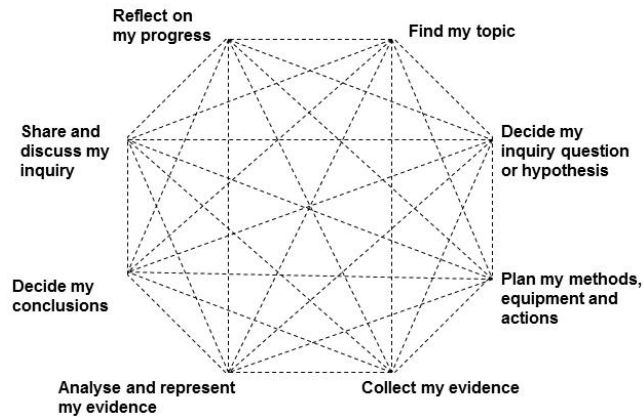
Reflect on my progress

Find my topic

Share and discuss my inquiry

Decide my inquiry question or hypothesis

Decide my conclusions

Plan my methods, equipment and actions

Analyse and represent my evidence

Collect my evidence